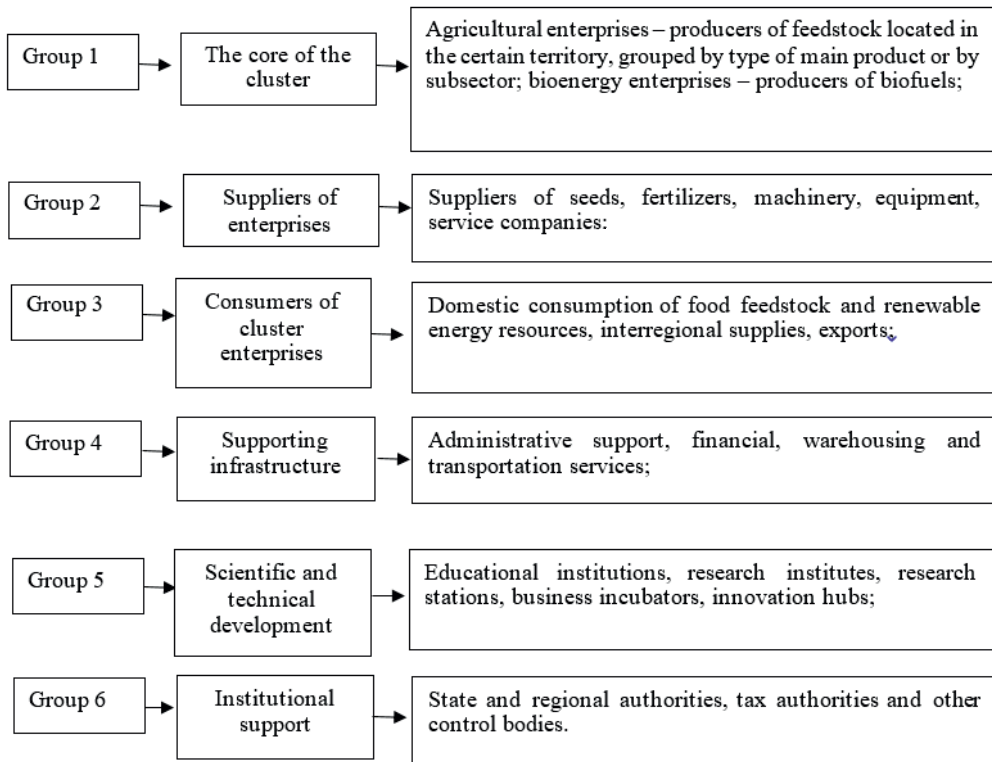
Group 1

The core of the cluster

Agricultural enterprises – producers of feedstock located in the certain territory, grouped by type of main product or by subsector; bioenergy enterprises – producers of biofuels;

Group 2

Suppliers of enterprises

Suppliers of seeds, fertilizers, machinery, equipment, service companies:

Group 3

Consumers of cluster enterprises

Domestic consumption of food feedstock and renewable energy resources, interregional supplies, exports;

Group 4

Supporting infrastructure

Administrative support, financial, warehousing and transportation services;

Group 5

Scientific and technical development

Educational institutions, research institutes, research stations, business incubators, innovation hubs;

Group 6

Institutional support

State and regional authorities, tax authorities and other control bodies.